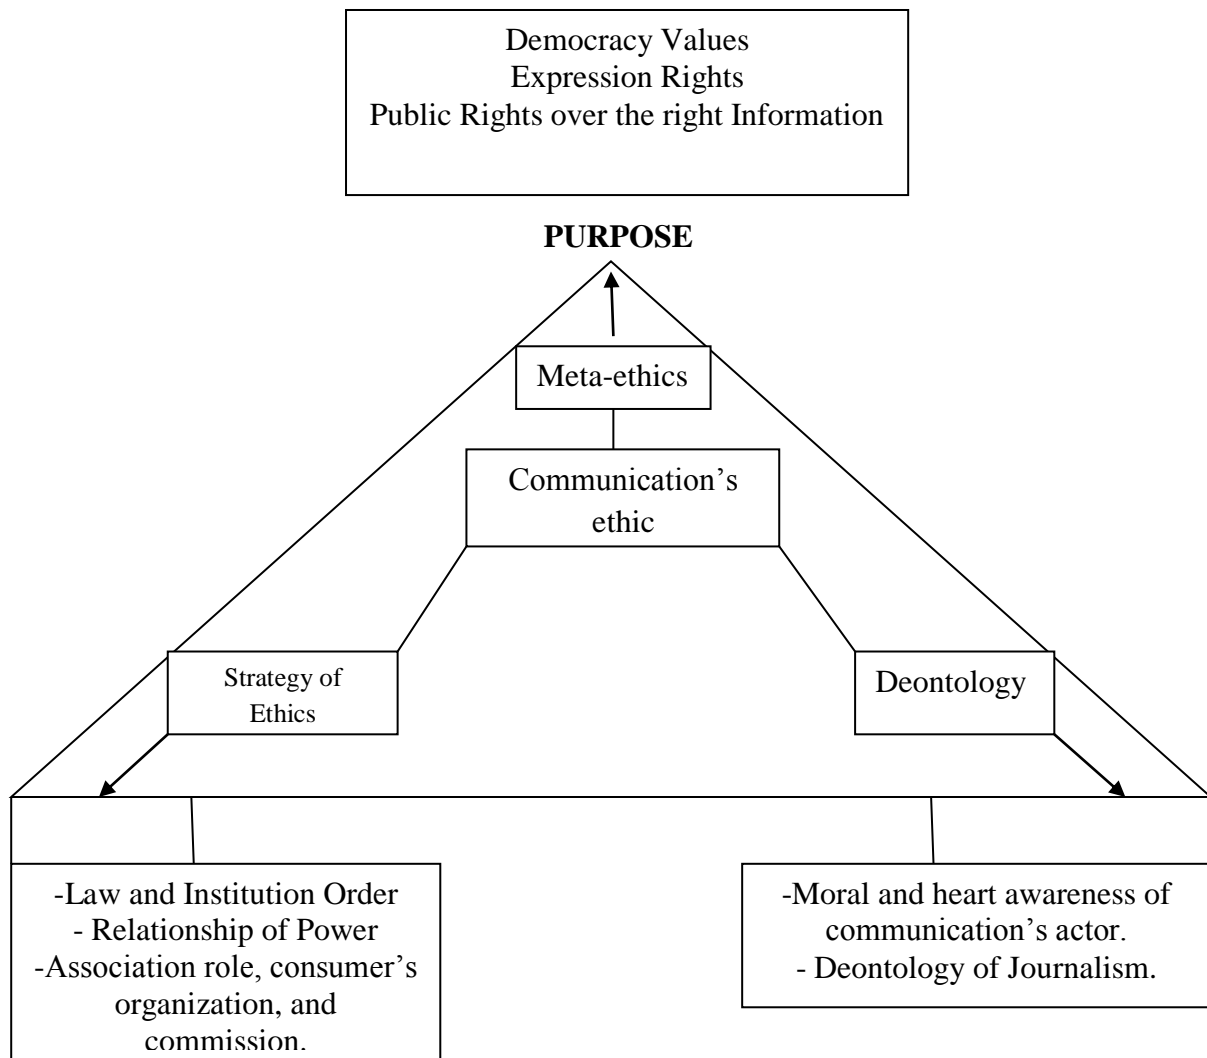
Democracy Values
Expression Rights
Public Rights over the right Information

PURPOSE

Meta-ethics

Communication's ethic

Strategy of Ethics

Deontology

-Law and Institution Order
- Relationship of Power
-Association role, consumer's organization, and commission.

-Moral and heart awareness of communication's actor.
- Deontology of Journalism.